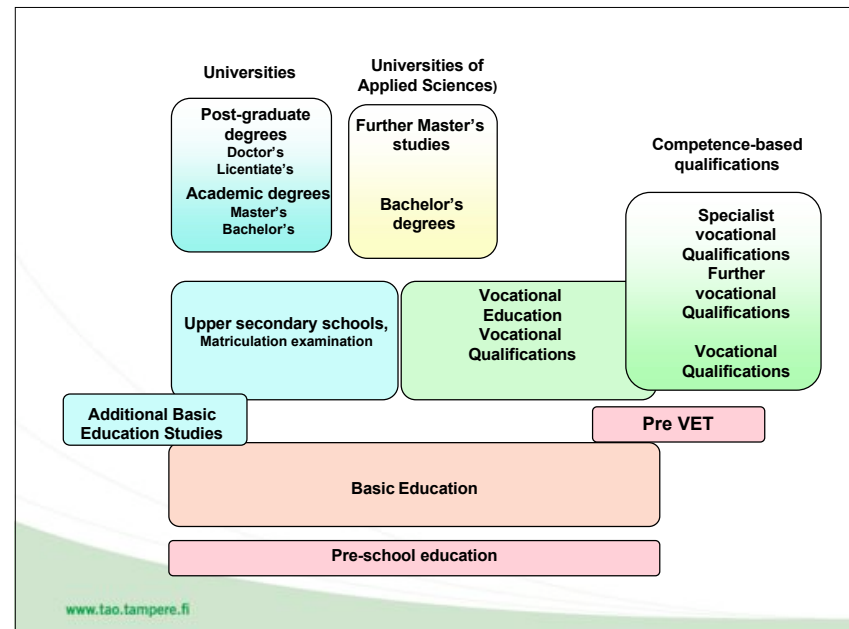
Universities

Universities of Applied Sciences)

Post-graduate degrees
Doctor's
Licentiate's
Academic degrees
Master's
Bachelor's

Further Master's studies

Bachelor's degrees

Competence-based qualifications

Specialist vocational Qualifications
Further vocational Qualifications

Vocational Qualifications

Upper secondary schools,
Matriculation examination

Vocational Education
Vocational Qualifications

Additional Basic Education Studies

Pre VET

Basic Education

Pre-school education

www.tao.tampere.fi